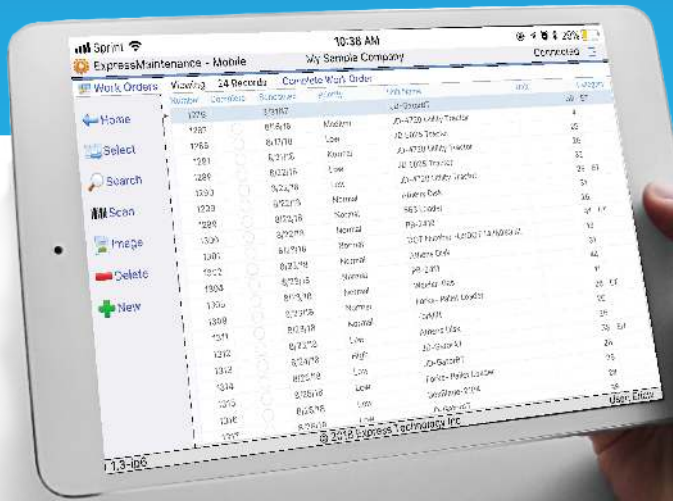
Sprint
10:38 AM
20%
ExpressMaintenance - Mobile
My Sample Company
Connected

Work Orders
Viewing 24 Records
Complete Work Order

Home
Select
Search
Scan
Image
Delete
New

| Number | Complete | Scheduled | Priority | Unit Name | | Category |
|---|---|---|---|---|---|---|
| 1276 | | 3/31/17 | | JD-GatorXT | | 38 ST |
| 1287 | | 8/16/18 | Medium | JD-4720 Utility Tractor | | 4 |
| 1265 | | 8/17/18 | Low | JD 1025 Tractor | | 25 |
| 1281 | | 8/21/18 | Normal | JD-4720 Utility Tractor | | 32 |
| 1289 | | 8/22/18 | Low | JD 1025 Tractor | | 32 |
| 1303 | | 8/24/18 | Low | JD-4720 Utility Tractor | | 29 ST |
| 1290 | | 8/22/18 | Normal | Athens Disk | | 36 |
| 1288 | | 8/22/18 | Normal | 963 Loader | | 34 ST |
| 1300 | | 8/22/18 | Normal | PB-2410 | | 12 |
| 1301 | | 8/23/18 | Normal | DOT Number - LaBOT 14 Material | | 31 |
| 1302 | | 8/23/18 | Normal | Athens Disk | | 44 |
| 1304 | | 8/23/18 | Normal | PB-2410 | | 11 |
| 1305 | | 8/23/18 | Normal | Washer Pad | | 28 ST |
| 1309 | | 8/23/18 | Normal | Farke - Pallet Loader | | 30 |
| 1311 | | 8/23/18 | Normal | GAMR | | 2 |
| 1312 | | 8/23/18 | Low | Athens Disc | | 39 ST |
| 1313 | | 8/24/18 | High | JD-GatorXT | | 28 |
| 1314 | | 8/25/18 | Low | JD-GatorXT | | 25 |
| 1315 | | 8/25/18 | Low | Farke - Pallet Loader | | 28 |
| 1316 | | 8/25/18 | Low | Sea Wave-2714 | | 38 |
| 1317 | | 8/26/18 | Low | JD-GatorXT | | |

© 2018 Express Technology Inc
User: Eddie
1.3-iOS